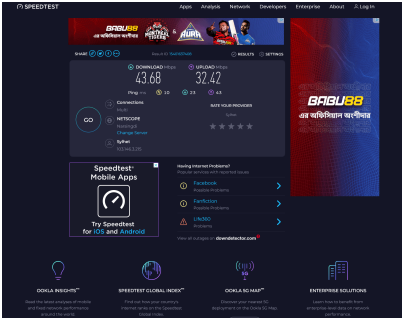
SPEEDTEST

Apps Analysis Network Developers Enterprise About Log In

BABU88

SHARE

RESULTS SETTINGS

DOWNLOAD Mbps
43.68

UPLOAD Mbps
32.42

Ping ms 10 35 43

GO

Connections
Multi

NETSCOPE
Change Server

Sylhet

RATE YOUR PROVIDER

Speedtest Mobile Apps

Try Speedtest for iOS and Android

Having Internet Problems?

Facebook
Possible Problems

Fortnite
Possible Problems

LINE
Problems

View all outages on downdetector.com

BABU88
এর অফিসিয়াল অংশীদার

OOKLA INSIGHTS™

SPEEDTEST GLOBAL INDEX™

OOKLA 5G MAP™

ENTERPRISE SOLUTIONS